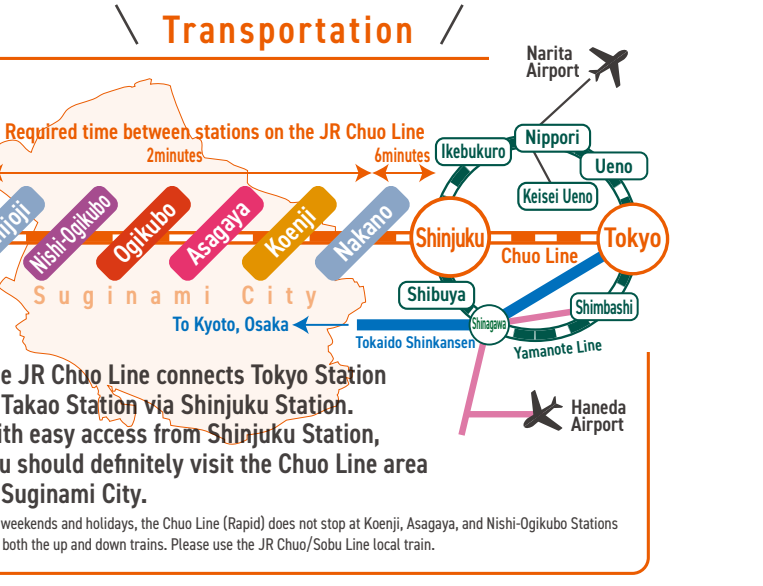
Transportation

Narita Airport

Required time between stations on the JR Chuo Line

2minutes

6minutes

Ikebukuro

Nippori

Ueno

Keisei Ueno

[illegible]njoji

Nishi-Ogikubo

Ogikubo

Asagaya

Koenji

Nakano

Shinjuku

Tokyo

Chuo Line

Suginami City

Shibuya

Shinagawa

Shimbashi

To Kyoto, Osaka

Tokaido Shinkansen

Yamanote Line

Haneda Airport

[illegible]e JR Chuo Line connects Tokyo Station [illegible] Takao Station via Shinjuku Station. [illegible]ith easy access from Shinjuku Station, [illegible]u should definitely visit the Chuo Line area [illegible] Suginami City.

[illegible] weekends and holidays, the Chuo Line (Rapid) does not stop at Koenji, Asagaya, and Nishi-Ogikubo Stations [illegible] both the up and down trains. Please use the JR Chuo/Sobu Line local train.